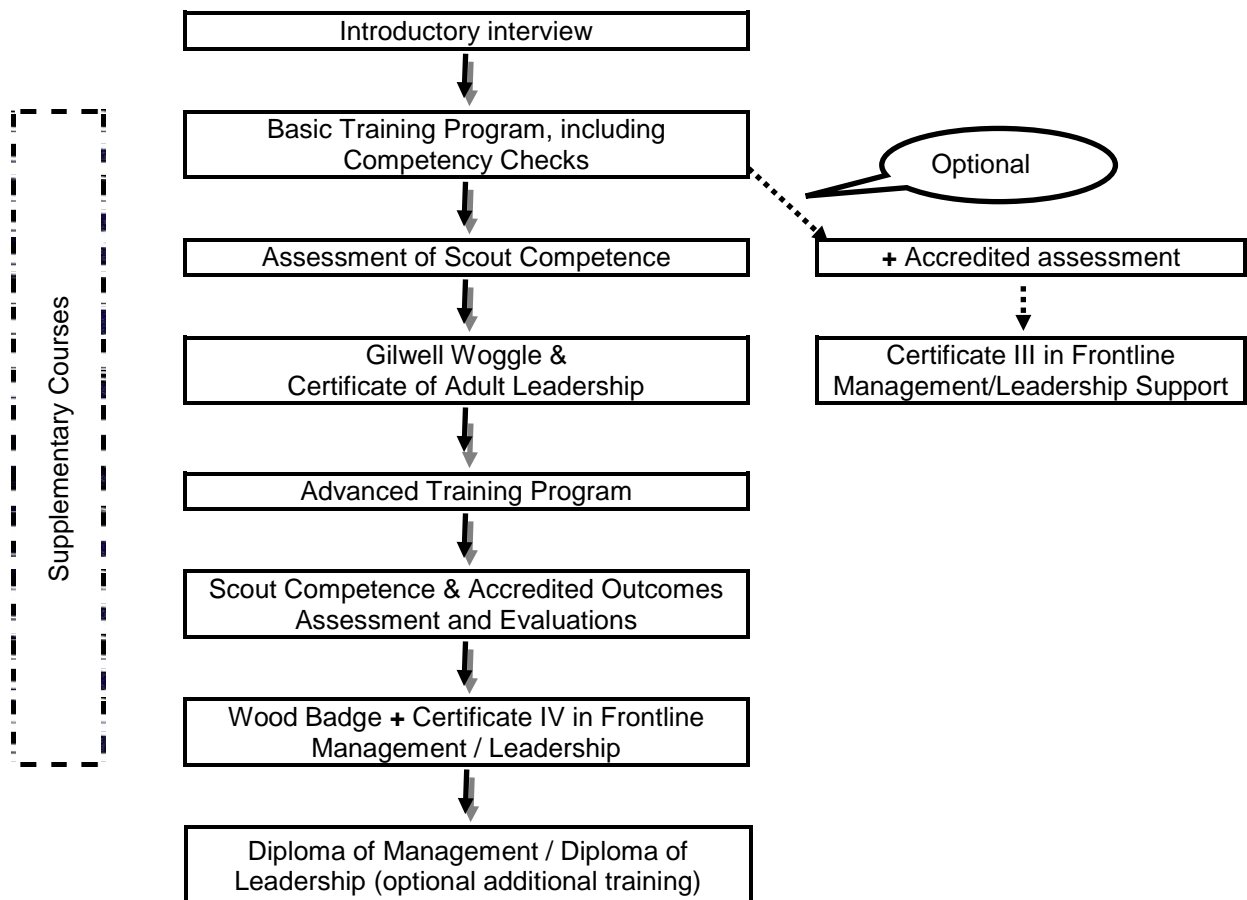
Introductory interview

Basic Training Program, including Competency Checks

Optional

Assessment of Scout Competence

+ Accredited assessment

Gilwell Woggle & Certificate of Adult Leadership

Certificate III in Frontline Management/Leadership Support

Advanced Training Program

Scout Competence & Accredited Outcomes Assessment and Evaluations

Wood Badge + Certificate IV in Frontline Management / Leadership

Diploma of Management / Diploma of Leadership (optional additional training)

Supplementary Courses